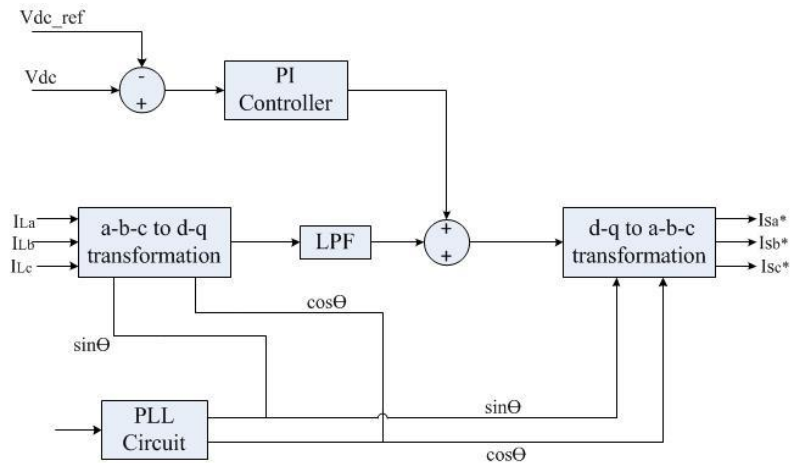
Vdc_ref

Vdc

-

+

PI Controller

$I_{La}$

$I_{Lb}$

$I_{Lc}$

a-b-c to d-q transformation

LPF

+

+

d-q to a-b-c transformation

$I_{Sa}*$

$I_{Sb}*$

$I_{Sc}*$

cosΘ

sinΘ

PLL Circuit

sinΘ

cosΘ